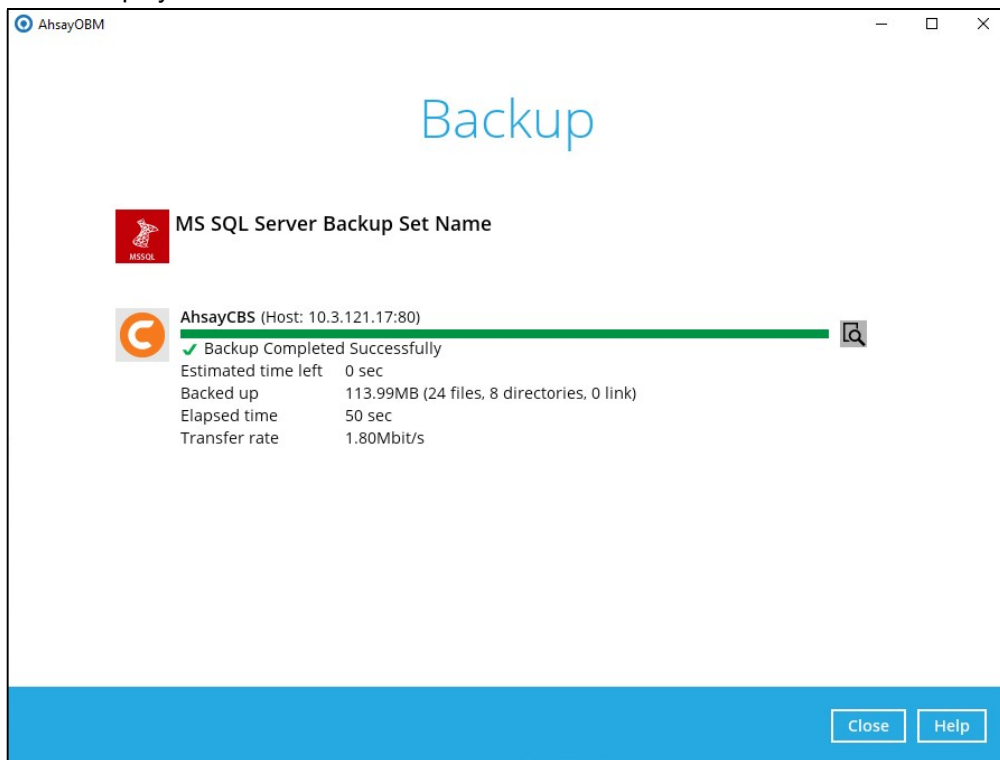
AhsayOBM

Backup

MSSQL

MS SQL Server Backup Set Name

AhsayCBS (Host: 10.3.121.17:80)

✔ Backup Completed Successfully

| | |
|---|---|
| Estimated time left | 0 sec |
| Backed up | 113.99MB (24 files, 8 directories, 0 link) |
| Elapsed time | 50 sec |
| Transfer rate | 1.80Mbit/s |

Close Help